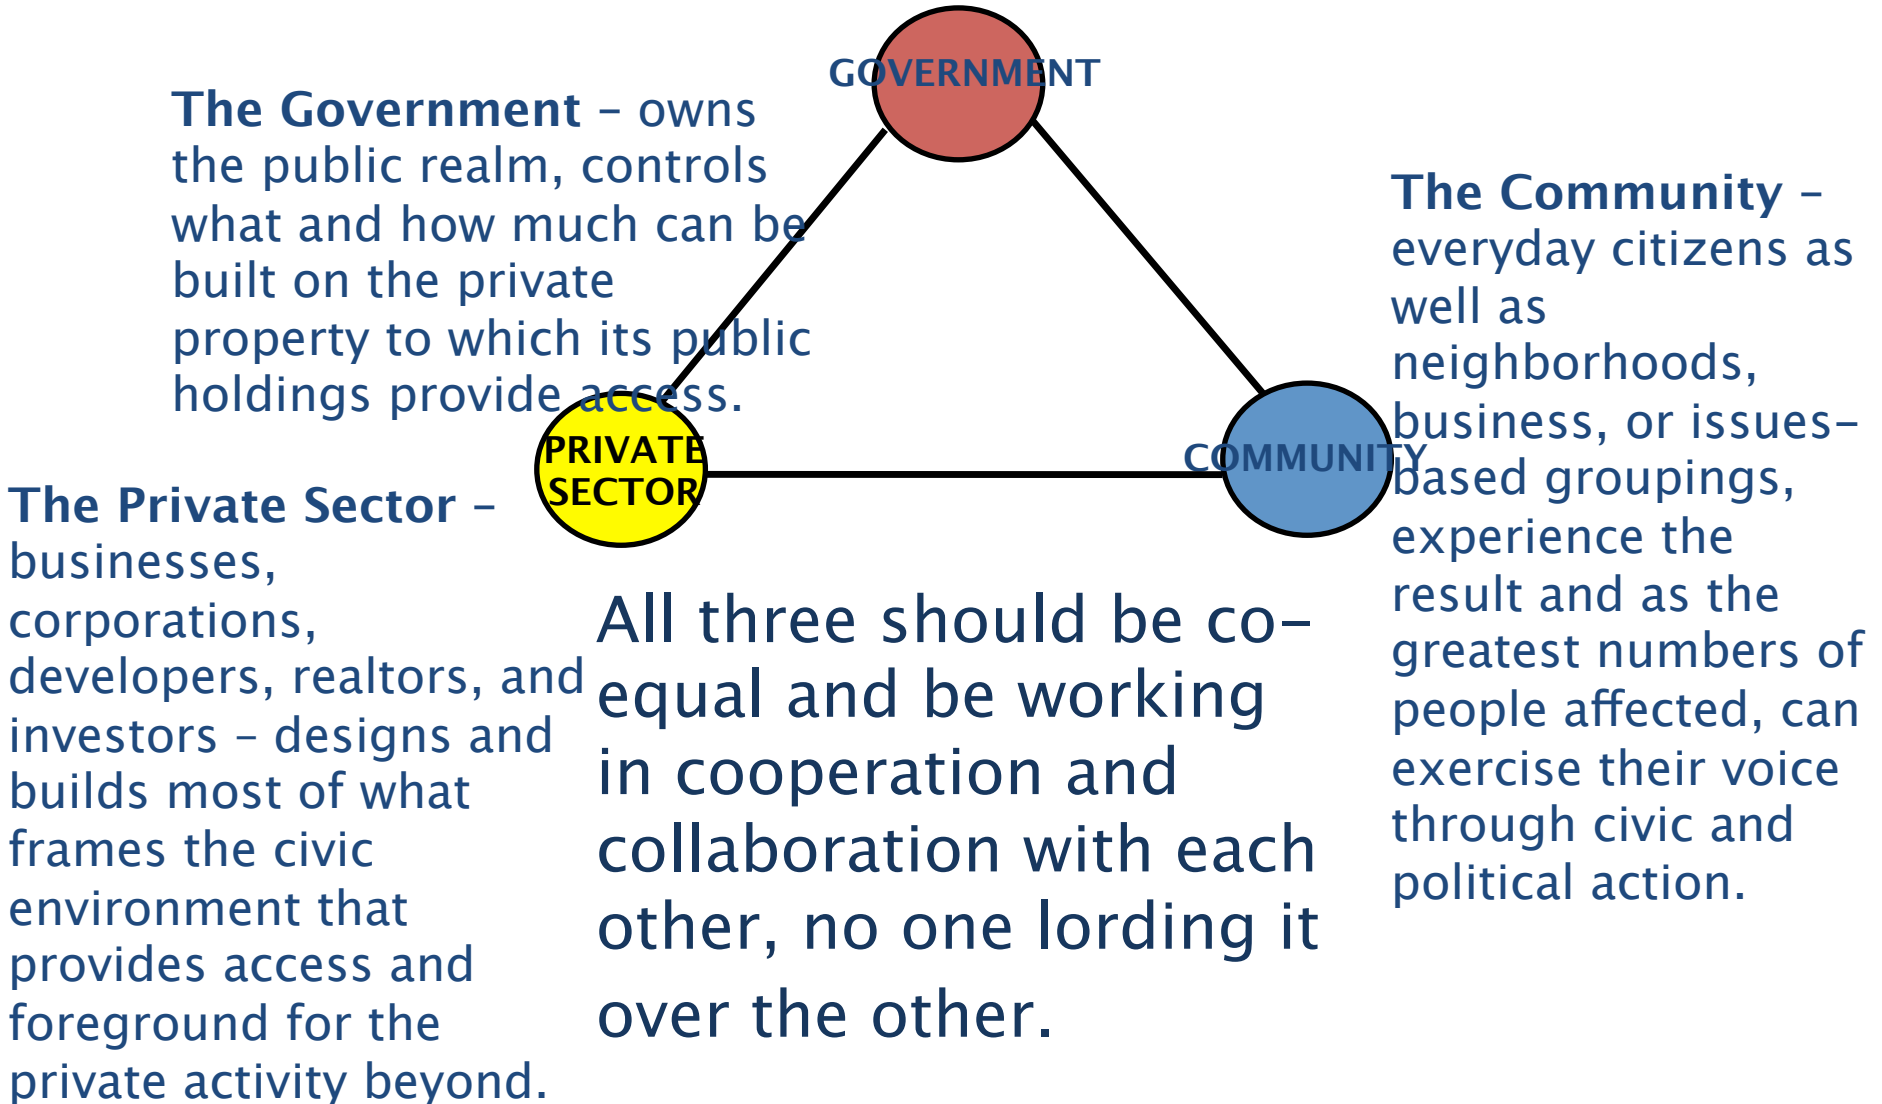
GOVERNMENT

The Government – owns the public realm, controls what and how much can be built on the private property to which its public holdings provide access.

The Community – everyday citizens as well as neighborhoods, business, or issues-based groupings, experience the result and as the greatest numbers of people affected, can exercise their voice through civic and political action.

PRIVATE SECTOR

COMMUNITY

The Private Sector – businesses, corporations, developers, realtors, and investors – designs and builds most of what frames the civic environment that provides access and foreground for the private activity beyond.

All three should be co-equal and be working in cooperation and collaboration with each other, no one lording it over the other.